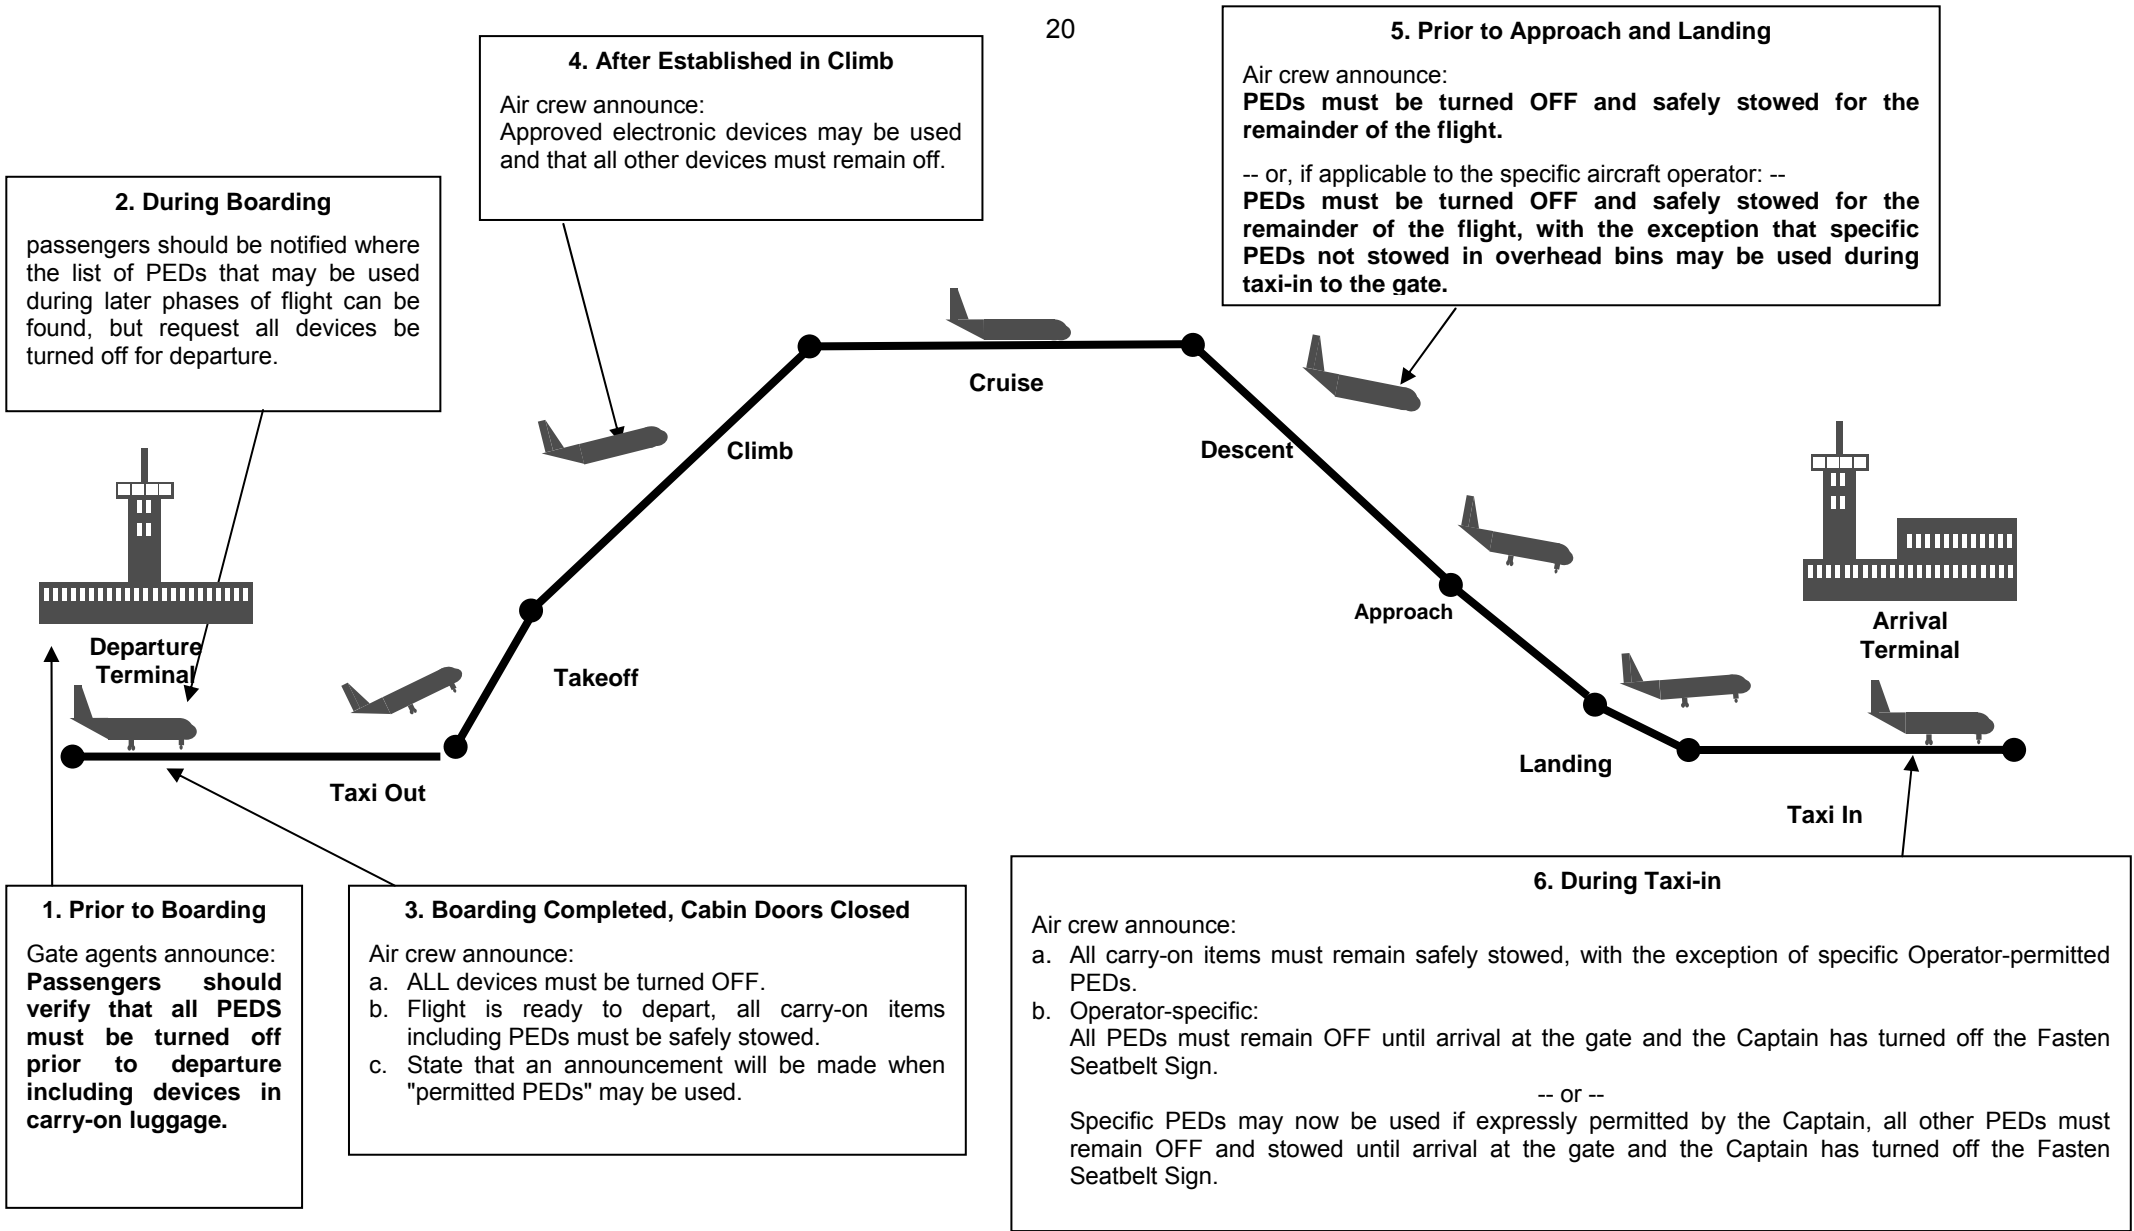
20

4. After Established in Climb

Air crew announce:
Approved electronic devices may be used and that all other devices must remain off.

5. Prior to Approach and Landing

Air crew announce:
**PEDs must be turned OFF and safely stowed for the remainder of the flight.**

-- or, if applicable to the specific aircraft operator: --
**PEDs must be turned OFF and safely stowed for the remainder of the flight, with the exception that specific PEDs not stowed in overhead bins may be used during taxi-in to the gate.**

2. During Boarding

passengers should be notified where the list of PEDs that may be used during later phases of flight can be found, but request all devices be turned off for departure.

Cruise

Climb

Descent

Approach

Departure Terminal

Takeoff

Arrival Terminal

Landing

Taxi Out

Taxi In

1. Prior to Boarding

Gate agents announce:
**Passengers should verify that all PEDS must be turned off prior to departure including devices in carry-on luggage.**

3. Boarding Completed, Cabin Doors Closed

Air crew announce:
a. ALL devices must be turned OFF.
b. Flight is ready to depart, all carry-on items including PEDs must be safely stowed.
c. State that an announcement will be made when "permitted PEDs" may be used.

6. During Taxi-in

Air crew announce:
a. All carry-on items must remain safely stowed, with the exception of specific Operator-permitted PEDs.
b. Operator-specific:
All PEDs must remain OFF until arrival at the gate and the Captain has turned off the Fasten Seatbelt Sign.
-- or --
Specific PEDs may now be used if expressly permitted by the Captain, all other PEDs must remain OFF and stowed until arrival at the gate and the Captain has turned off the Fasten Seatbelt Sign.